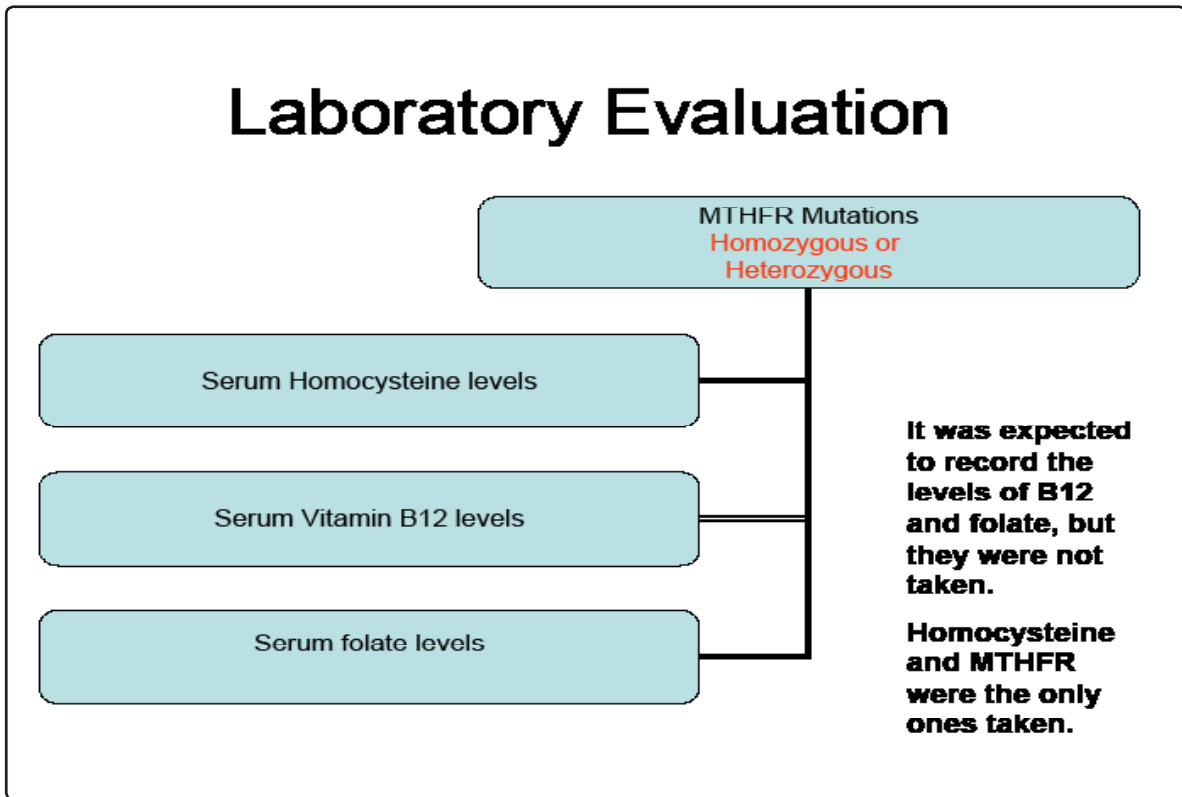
Laboratory Evaluation

MTHFR Mutations
Homozygous or Heterozygous

Serum Homocysteine levels

Serum Vitamin B12 levels

Serum folate levels

It was expected to record the levels of B12 and folate, but they were not taken.

Homocysteine and MTHFR were the only ones taken.